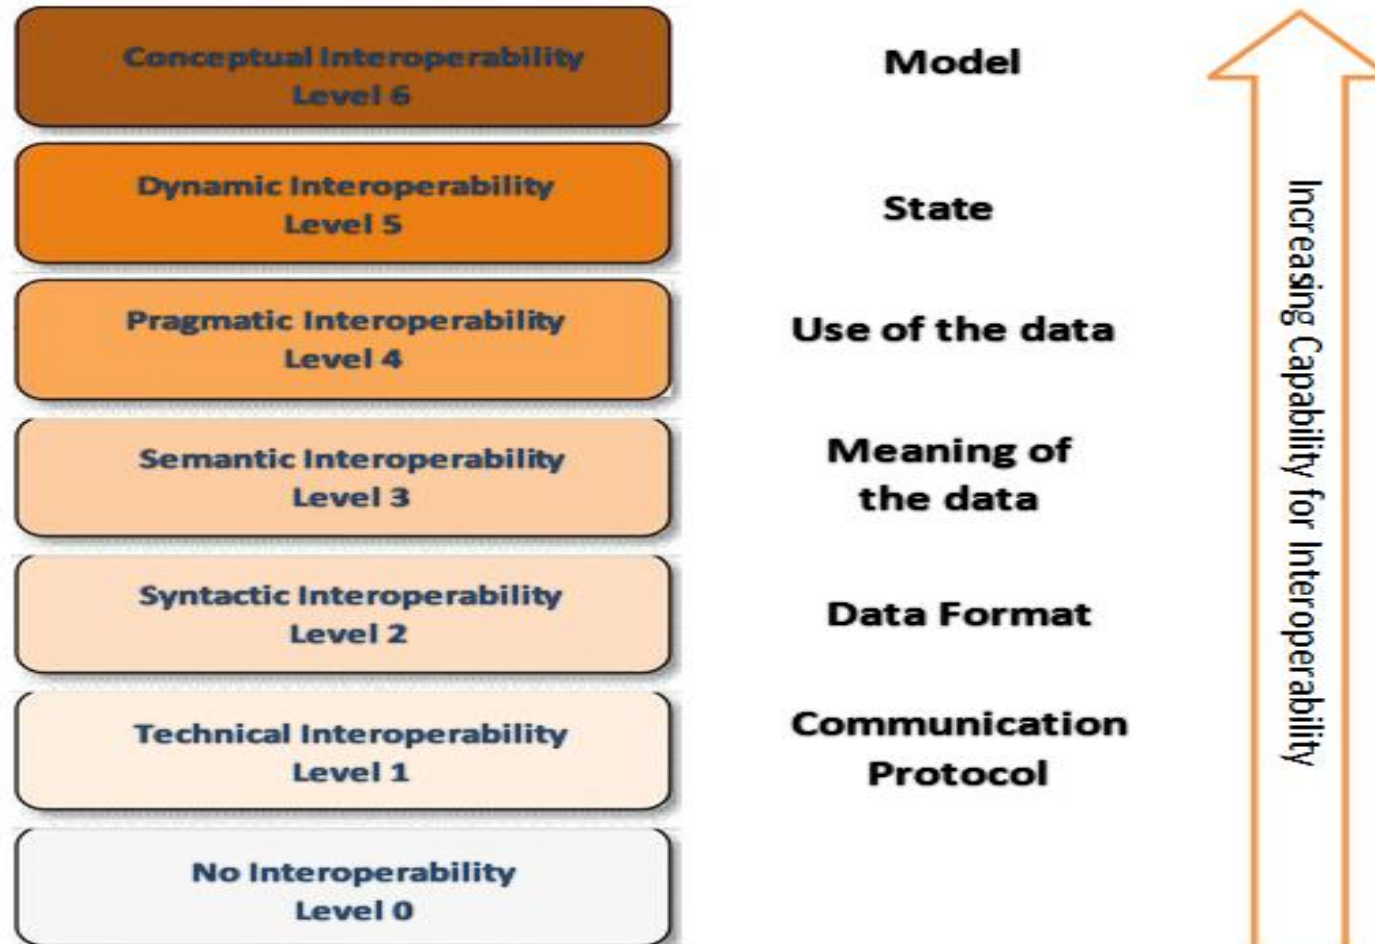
Conceptual Interoperability
Level 6

Model

Dynamic Interoperability
Level 5

State

Pragmatic Interoperability
Level 4

Use of the data

Semantic Interoperability
Level 3

Meaning of the data

Syntactic Interoperability
Level 2

Data Format

Technical Interoperability
Level 1

Communication Protocol

No Interoperability
Level 0

Increasing Capability for Interoperability